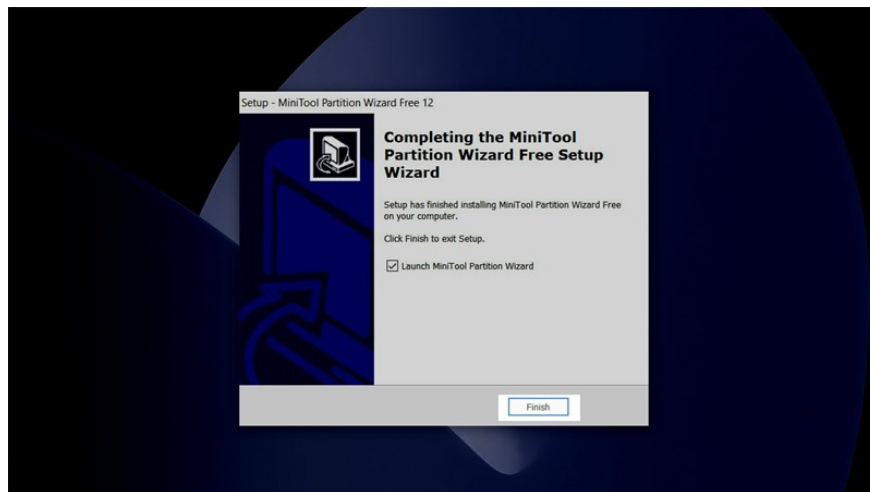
Setup - MiniTool Partition Wizard Free 12

Completing the MiniTool Partition Wizard Free Setup Wizard

Setup has finished installing MiniTool Partition Wizard Free on your computer.

Click Finish to exit Setup.

Launch MiniTool Partition Wizard

Finish